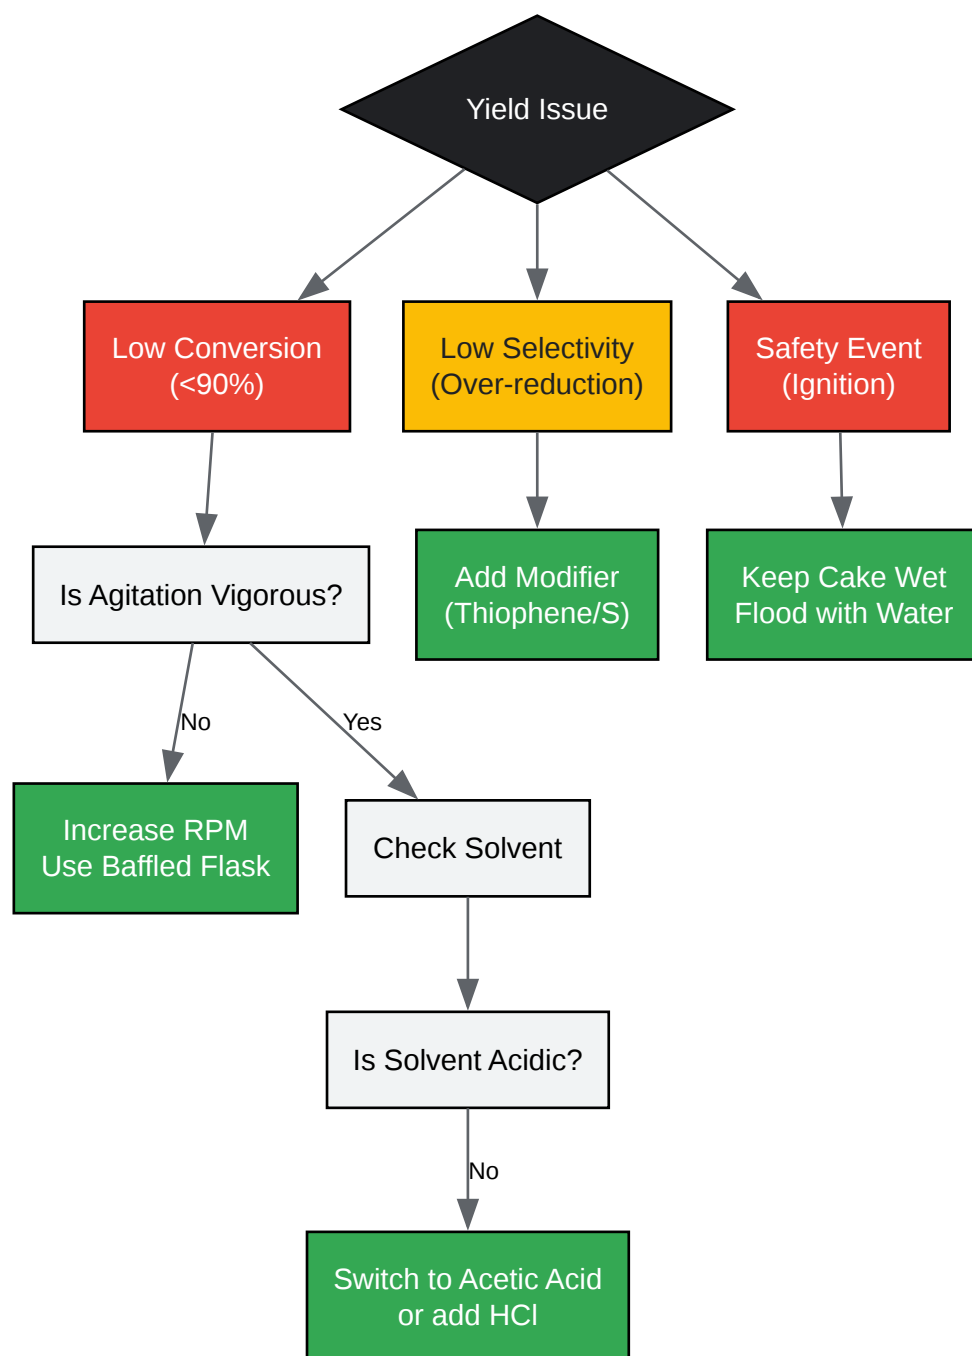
Yield Issue

Low Conversion (<90%)

Low Selectivity (Over-reduction)

Safety Event (Ignition)

Is Agitation Vigorous?

Add Modifier (Thiophene/S)

Keep Cake Wet Flood with Water

No

Yes

Increase RPM Use Baffled Flask

Check Solvent

Is Solvent Acidic?

No

Switch to Acetic Acid or add HCl